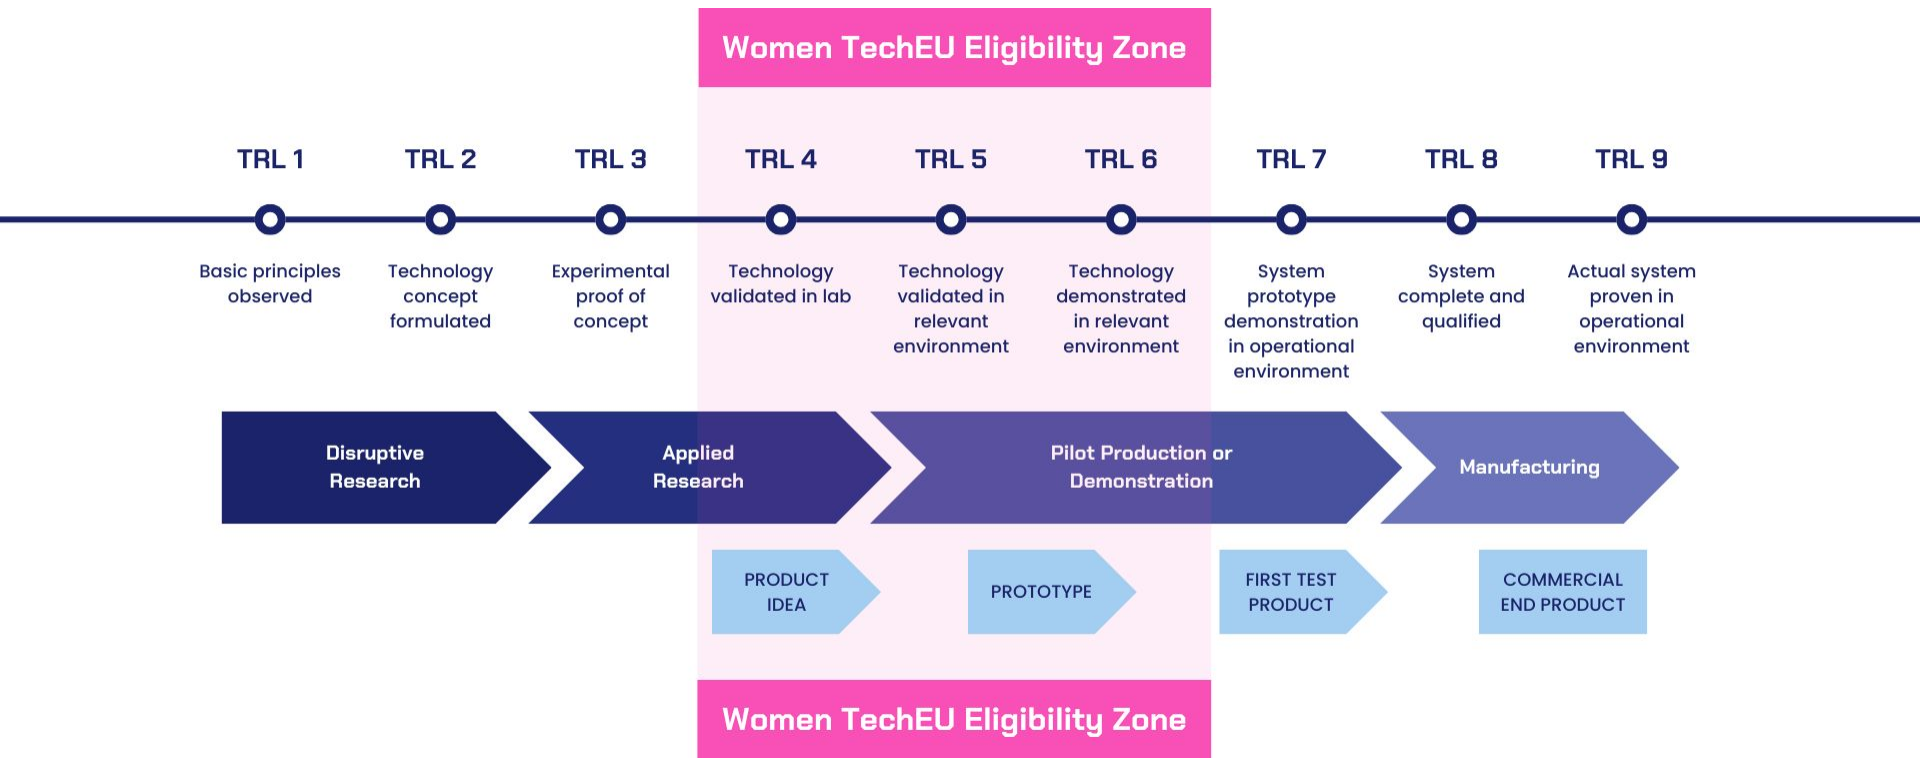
Women TechEU Eligibility Zone

TRL 1
Basic principles observed

TRL 2
Technology concept formulated

TRL 3
Experimental proof of concept

TRL 4
Technology validated in lab

TRL 5
Technology validated in relevant environment

TRL 6
Technology demonstrated in relevant environment

TRL 7
System prototype demonstration in operational environment

TRL 8
System complete and qualified

TRL 9
Actual system proven in operational environment

Disruptive Research

Applied Research

Pilot Production or Demonstration

Manufacturing

PRODUCT IDEA

PROTOTYPE

FIRST TEST PRODUCT

COMMERCIAL END PRODUCT

Women TechEU Eligibility Zone